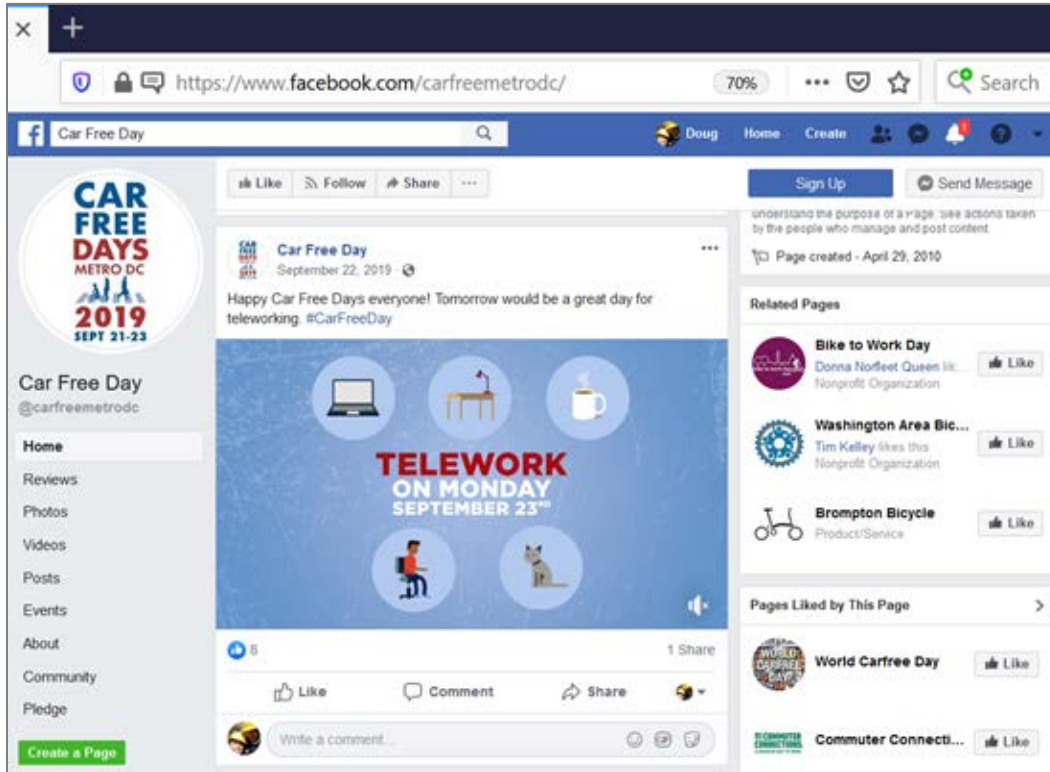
https://www.facebook.com/carfreemetrodc/

70%

Search

Car Free Day

Doug Home Create

CAR FREE DAYS METRO DC 2019 SEPT 21-23

Car Free Day
@carfreemetrodc

Home
Reviews
Photos
Videos
Posts
Events
About
Community
Pledge

Create a Page

Like Follow Share ···

Car Free Day
September 22, 2019 ·

Happy Car Free Days everyone! Tomorrow would be a great day for teleworking. #CarFreeDay

TELEWORK ON MONDAY SEPTEMBER 23$^{RD}$

6

1 Share

Like Comment Share

Write a comment...

Sign Up Send Message

understand the purpose of a Page. See actions taken by the people who manage and post content

Page created - April 29, 2010

Related Pages

Bike to Work Day
Donna Norfleet Queen lik...
Nonprofit Organization
Like

Washington Area Bic...
Tim Kelley likes this
Nonprofit Organization
Like

Brompton Bicycle
Product/Service
Like

Pages Liked by This Page

World Carfree Day
Like

Commuter Connecti...
Like